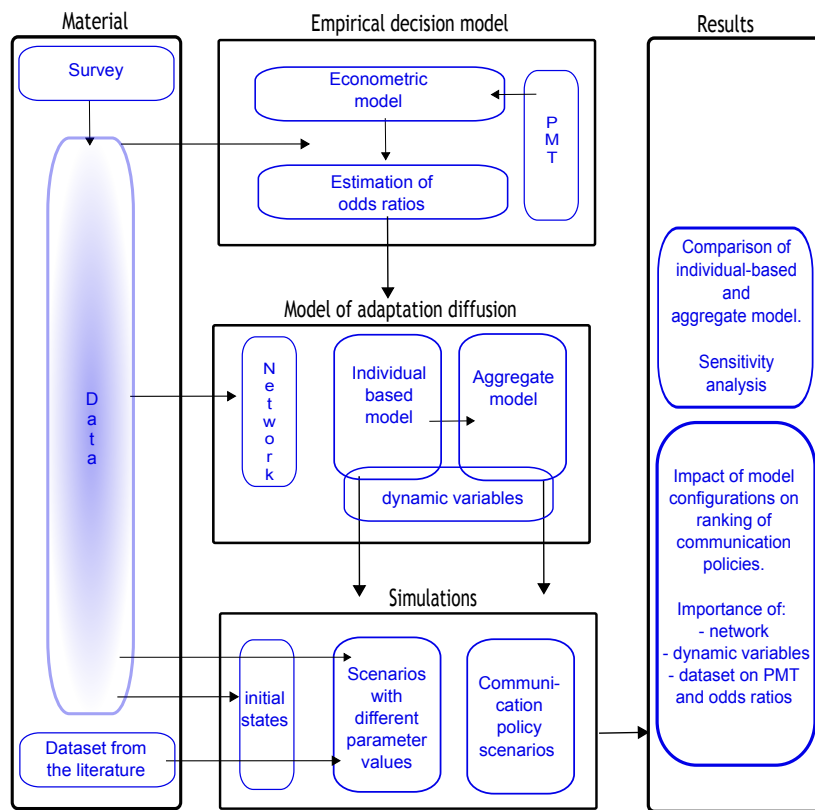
Material

Survey

D
a
t
a

Dataset from the literature

Empirical decision model

Econometric model

Estimation of odds ratios

P
M
T

Model of adaptation diffusion

N
e
t
w
o
r
k

Individual based model

Aggregate model

dynamic variables

Simulations

initial states

Scenarios with different parameter values

Communication policy scenarios

Results

Comparison of individual-based and aggregate model.

Sensitivity analysis

Impact of model configurations on ranking of communication policies.

Importance of:
- network
- dynamic variables
- dataset on PMT and odds ratios